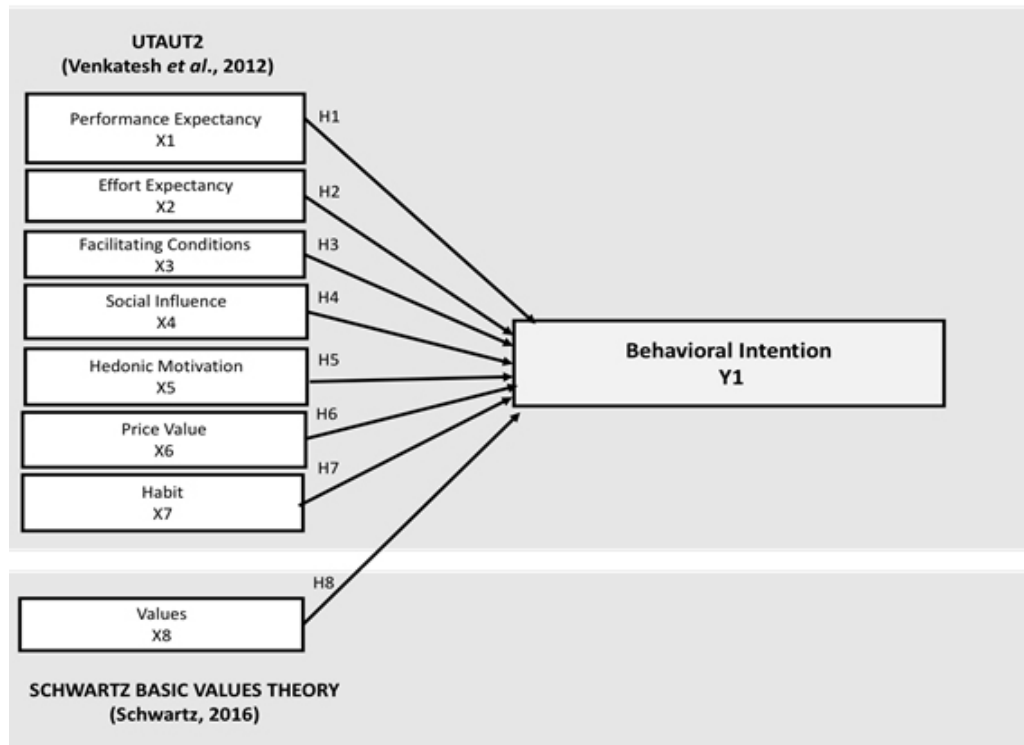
UTAUT2
(Venkatesh et al., 2012)

Performance Expectancy
X1

H1

Effort Expectancy
X2

H2

Facilitating Conditions
X3

H3

Social Influence
X4

H4

Hedonic Motivation
X5

H5

Price Value
X6

H6

Habit
X7

H7

Behavioral Intention
Y1

H8

Values
X8

SCHWARTZ BASIC VALUES THEORY
(Schwartz, 2016)